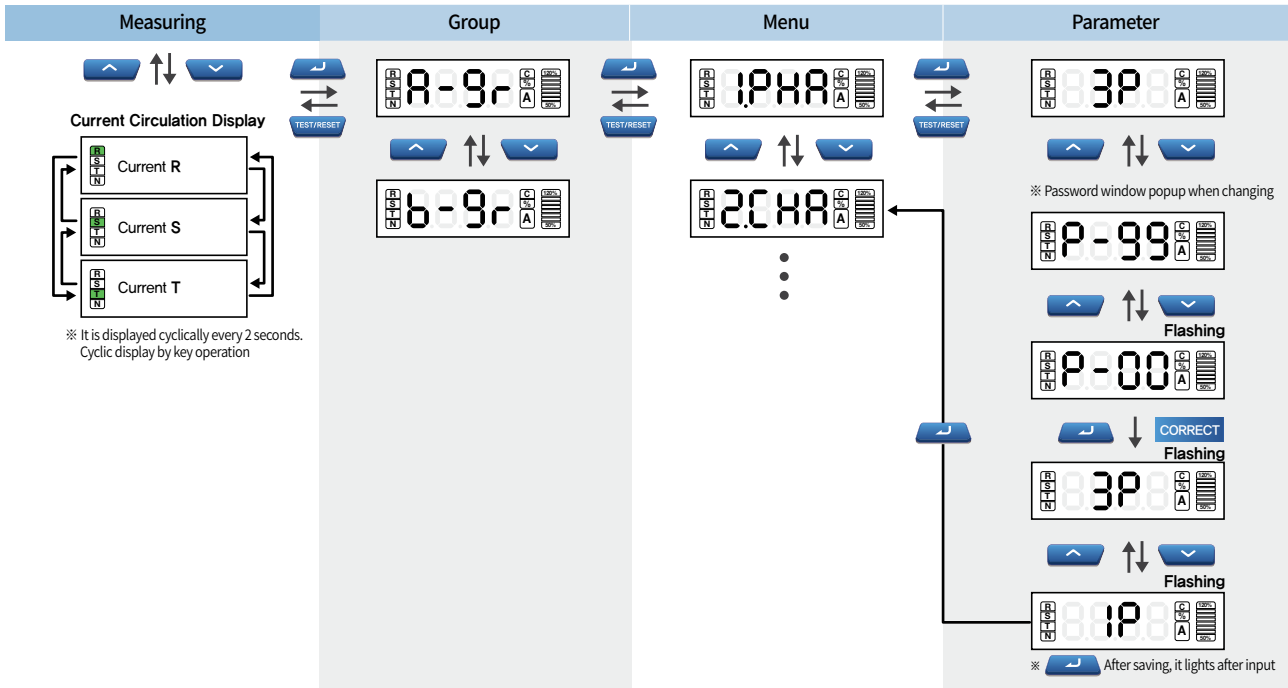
Measuring

Group

Menu

Parameter

Current Circulation Display

R S T N Current R

R S T N Current S

R S T N Current T

※ It is displayed cyclically every 2 seconds. Cyclic display by key operation

TEST/RESET

R S T N A-9r C % A 120% 50%

R S T N b-9r C % A 120% 50%

TEST/RESET

R S T N 1.PHA C % A 120% 50%

R S T N 2.CHA C % A 120% 50%

TEST/RESET

R S T N 3P C % A 120% 50%

※ Password window popup when changing

R S T N P-99 C % A 120% 50%

Flashing

R S T N P-00 C % A 120% 50%

CORRECT

Flashing

R S T N 3P C % A 120% 50%

Flashing

R S T N 1P C % A 120% 50%

※ After saving, it lights after input